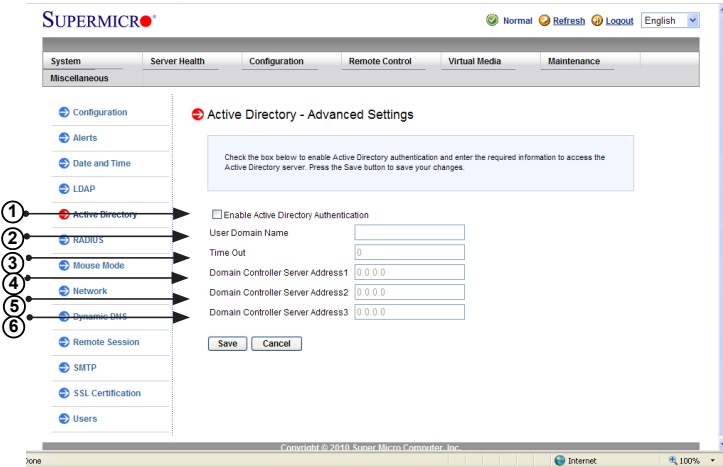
SUPERMICRO®

Normal Refresh Logout English

System | Server Health | Configuration | Remote Control | Virtual Media | Maintenance
Miscellaneous

Configuration
Alerts
Date and Time
LDAP
Active Directory
RADIUS
Mouse Mode
Network
Dynamic DNS
Remote Session
SMTP
SSL Certification
Users

Active Directory - Advanced Settings

Check the box below to enable Active Directory authentication and enter the required information to access the Active Directory server. Press the Save button to save your changes.

1
2
3
4
5
6

Enable Active Directory Authentication
User Domain Name
Time Out 0
Domain Controller Server Address1 0.0.0.0
Domain Controller Server Address2 0.0.0.0
Domain Controller Server Address3 0.0.0.0

Save Cancel

Copyright © 2010 Super Micro Computer, Inc.

Done Internet 100%